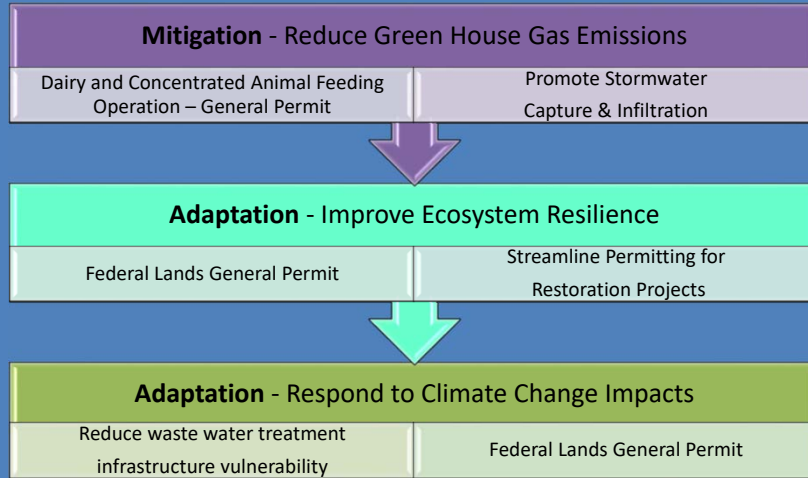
**Mitigation** - Reduce Green House Gas Emissions

| Dairy and Concentrated Animal Feeding Operation – General Permit | Promote Stormwater Capture & Infiltration |
|---|---|

**Adaptation** - Improve Ecosystem Resilience

| Federal Lands General Permit | Streamline Permitting for Restoration Projects |
|---|---|

**Adaptation** - Respond to Climate Change Impacts

| Reduce waste water treatment infrastructure vulnerability | Federal Lands General Permit |
|---|---|